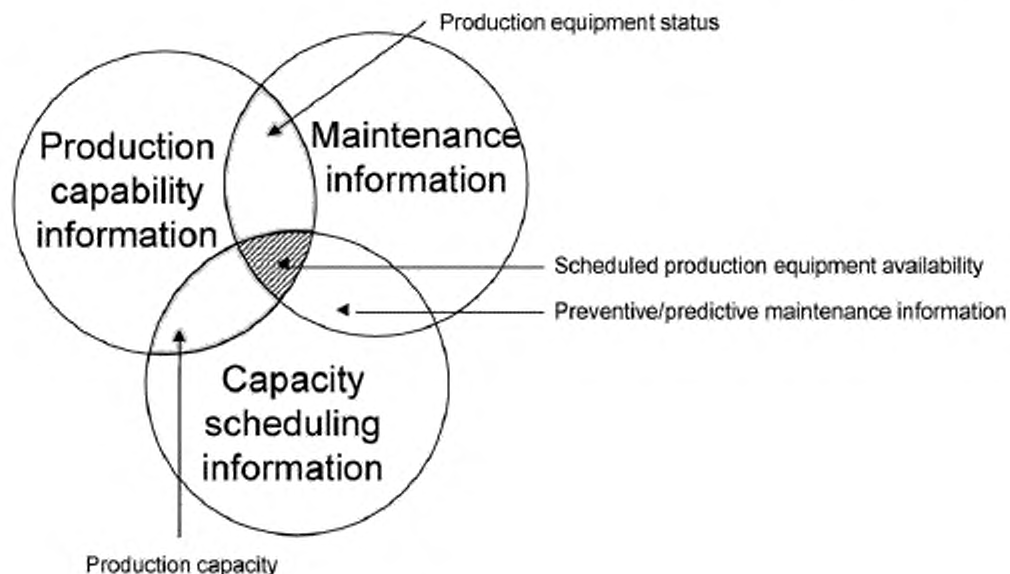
Production equipment status

Production capability information

Maintenance information

Scheduled production equipment availability

Preventive/predictive maintenance information

Capacity scheduling information

Production capacity